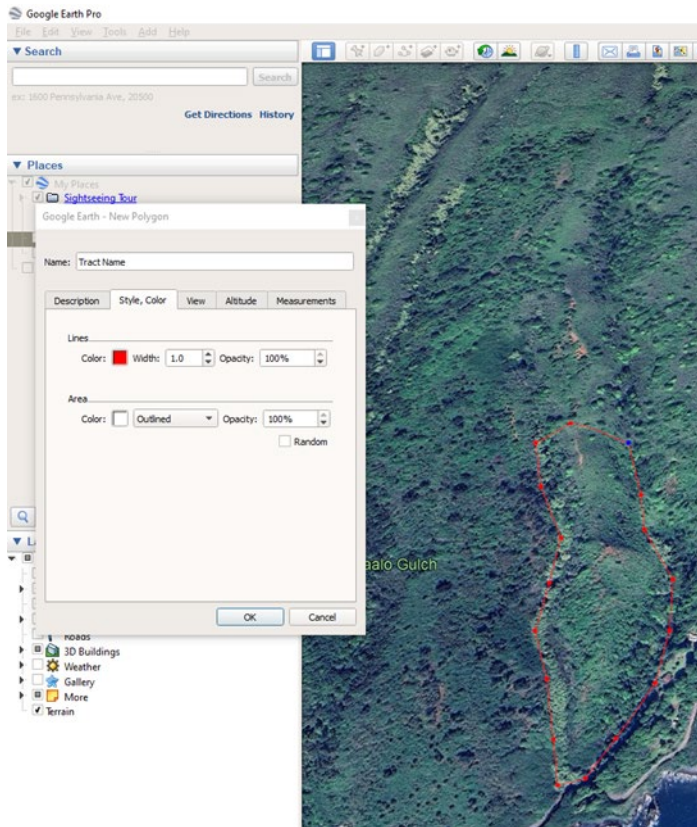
Google Earth Pro

File Edit View Tools Add Help

▼ Search

Search

ex: 1600 Pennsylvania Ave, 20500

Get Directions History

▼ Places

My Places

Sightseeing Tour

Google Earth - New Polygon

Name: Tract Name

Description | Style, Color | View | Altitude | Measurements

Lines

Color: Width: 1.0 Opacity: 100%

Area

Color: Outlined Opacity: 100%

Random

OK Cancel

▼ L

Roads

3D Buildings

Weather

Gallery

More

Terrain

aalo Gulch